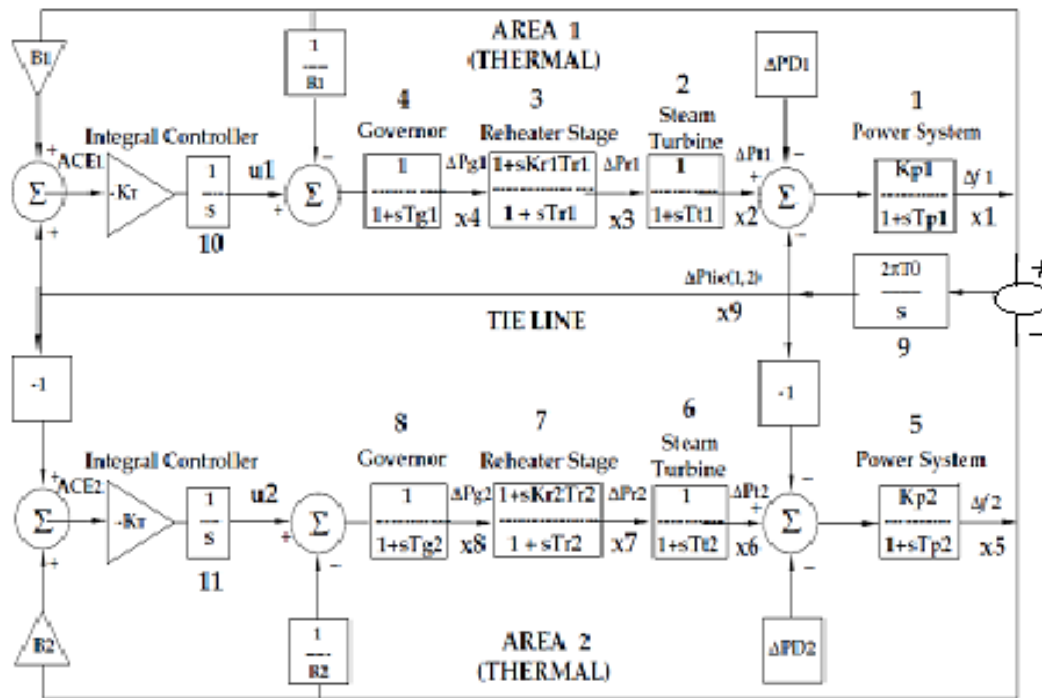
AREA 1
(THERMAL)

B1

$\frac{1}{B1}$

$\Delta PD1$

4
Governor

3
Reheater Stage

2
Steam Turbine

1
Power System

Integral Controller

+ ACE1

-KT

$\frac{1}{s}$

u1

$\Sigma$

$\Sigma$

$\frac{1}{1+sTg1}$

$\Delta Pg1$

$\frac{1+sKr1Tr1}{1+sTr1}$

$\Delta Pr1$

$\frac{1}{1+sTt1}$

$\Delta Pt1$

$\Sigma$

$\frac{Kp1}{1+sTp1}$

$\Delta f1$

10

x4

x3

x2

x1

$\Delta Ptie(1,2)$

$\frac{2\pi T0}{s}$

TIE LINE

x9

9

-1

-1

8
Governor

7
Reheater Stage

6
Steam Turbine

5
Power System

Integral Controller

+ ACE2

$\Sigma$

-KT

$\frac{1}{s}$

u2

$\Sigma$

$\frac{1}{1+sTg2}$

$\Delta Pg2$

$\frac{1+sKr2Tr2}{1+sTr2}$

$\Delta Pr2$

$\frac{1}{1+sTt2}$

$\Delta Pt2$

$\Sigma$

$\frac{Kp2}{1+sTp2}$

$\Delta f2$

11

x8

x7

x6

x5

B2

$\frac{1}{R2}$

AREA 2
(THERMAL)

$\Delta PD2$